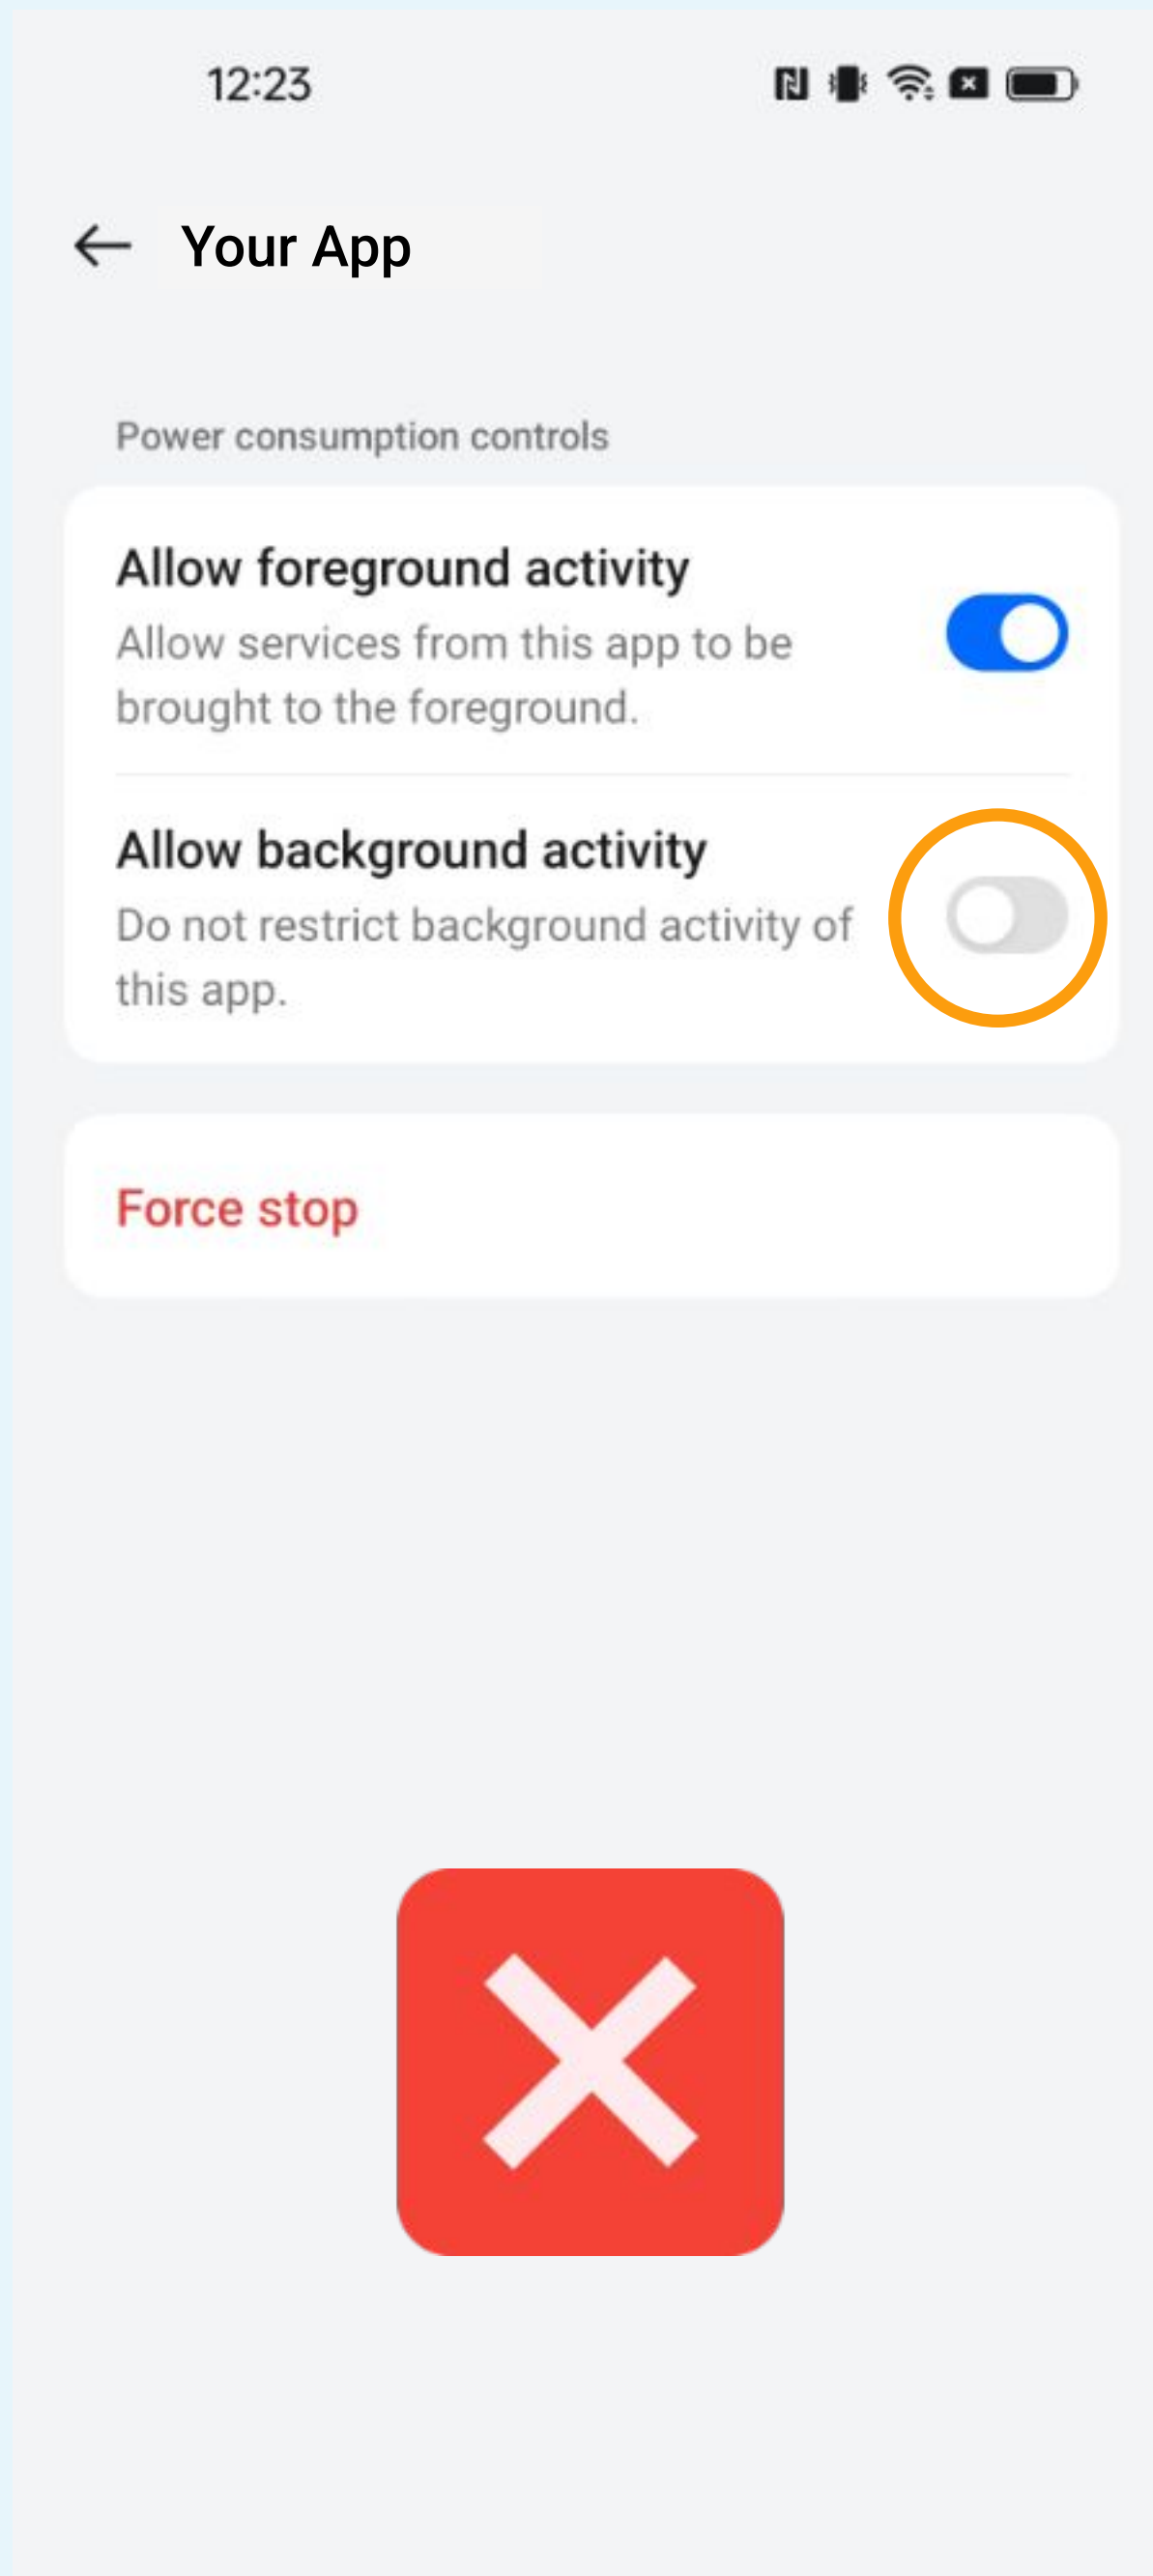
12:23

Your App

Power consumption controls

Allow foreground activity
Allow services from this app to be brought to the foreground.

Allow background activity
Do not restrict background activity of this app.

Force stop